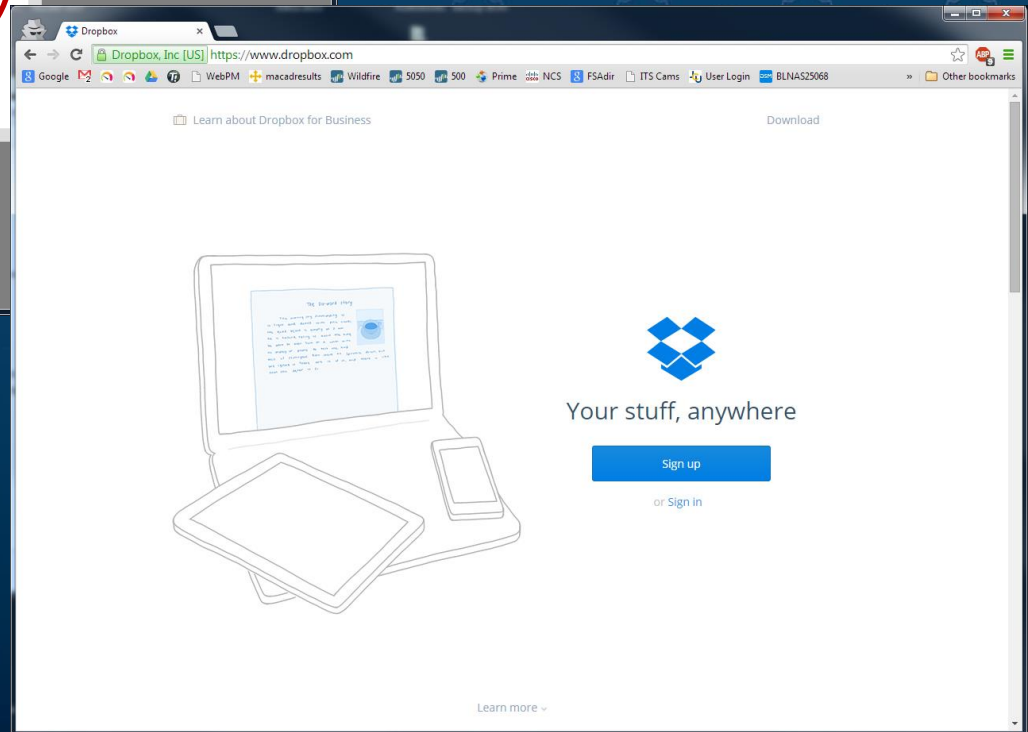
Dropbox ×

Dropbox, Inc [US] https://www.dropbox.com

Google M 2 WebPM macadresults Wildfire 5050 500 Prime NCS FSAdir ITS Cams User Login BLNAS25068 » Other bookmarks

Learn about Dropbox for Business

Download

The Forward story

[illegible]

Your stuff, anywhere

Sign up

or Sign in

Learn more